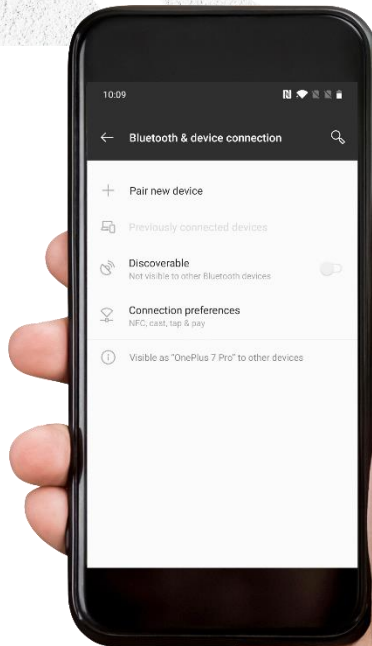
10:09

Bluetooth & device connection

Pair new device

Previously connected devices

Discoverable
Not visible to other Bluetooth devices

Connection preferences
NFC, cast, tap & pay

Visible as "OnePlus 7 Pro" to other devices